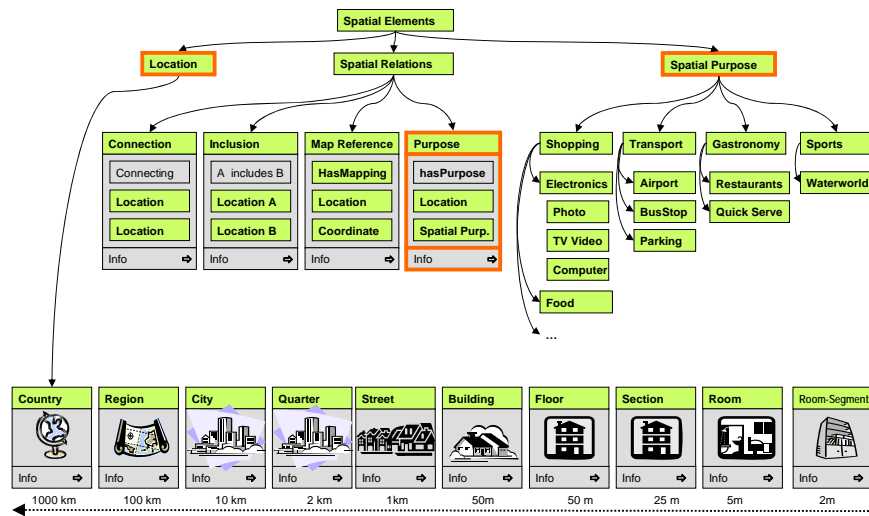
Spatial Elements

Location

Spatial Relations

Spatial Purpose

Connection
Connecting
Location
Location
Info ⇨

Inclusion
A includes B
Location A
Location B
Info ⇨

Map Reference
HasMapping
Location
Coordinate
Info ⇨

Purpose
hasPurpose
Location
Spatial Purp.
Info ⇨

Shopping
Electronics
Photo
TV Video
Computer
Food
...

Transport
Airport
BusStop
Parking

Gastronomy
Restaurants
Quick Serve

Sports
Waterworld

| Country | Region | City | Quarter | Street | Building | Floor | Section | Room | Room-Segment |
|---|---|---|---|---|---|---|---|---|---|
| Info ⇨ | Info ⇨ | Info ⇨ | Info ⇨ | Info ⇨ | Info ⇨ | Info ⇨ | Info ⇨ | Info ⇨ | Info ⇨ |
| 1000 km | 100 km | 10 km | 2 km | 1km | 50m | 50 m | 25 m | 5m | 2m |